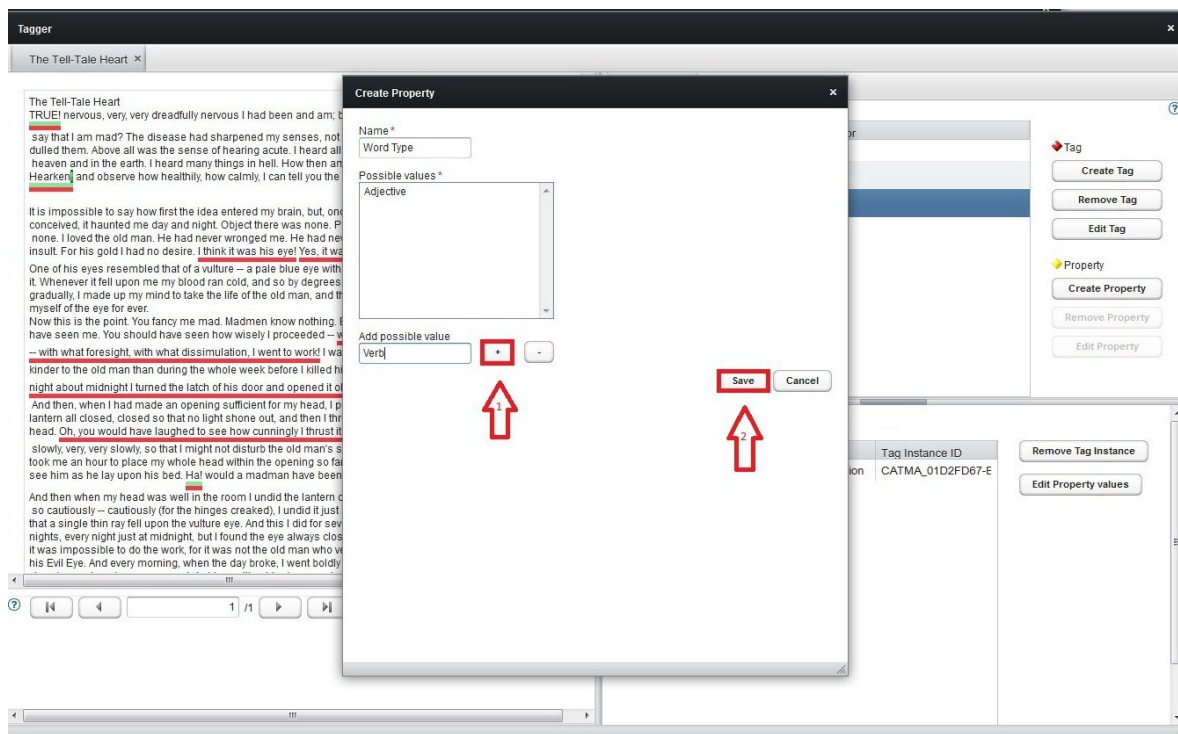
Tagger

The Tell-Tale Heart ×

The Tell-Tale Heart
TRUE! nervous, very, very dreadfully nervous I had been and am; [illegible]
say that I am mad? The disease had sharpened my senses, not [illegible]
dulled them. Above all was the sense of hearing acute. I heard all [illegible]
heaven and in the earth. I heard many things in hell. How then am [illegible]
Hearken! and observe how healthily, how calmly, I can tell you the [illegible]

It is impossible to say how first the idea entered my brain, but, onc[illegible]
conceived, it haunted me day and night. Object there was none. P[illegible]
none. I loved the old man. He had never wronged me. He had ne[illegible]
insult. For his gold I had no desire. I think it was his eye! Yes, it wa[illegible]
One of his eyes resembled that of a vulture -- a pale blue eye with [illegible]
it. Whenever it fell upon me my blood ran cold, and so by degrees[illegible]
gradually, I made up my mind to take the life of the old man, and th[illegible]
myself of the eye for ever.
Now this is the point. You fancy me mad. Madmen know nothing. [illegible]
have seen me. You should have seen how wisely I proceeded -- w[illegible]
-- with what foresight, with what dissimulation, I went to work! I wa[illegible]
kinder to the old man than during the whole week before I killed hi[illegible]
night about midnight I turned the latch of his door and opened it o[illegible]
And then, when I had made an opening sufficient for my head, I p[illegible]
lantern all closed, closed so that no light shone out, and then I thr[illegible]
head. Oh, you would have laughed to see how cunningly I thrust it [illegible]
slowly, very, very slowly, so that I might not disturb the old man's s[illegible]
took me an hour to place my whole head within the opening so fa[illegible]
see him as he lay upon his bed. Ha! would a madman have been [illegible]

And then when my head was well in the room I undid the lantern c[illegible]
so cautiously -- cautiously (for the hinges creaked), I undid it just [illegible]
that a single thin ray fell upon the vulture eye. And this I did for sev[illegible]
nights, every night just at midnight, but I found the eye always clos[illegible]
it was impossible to do the work, for it was not the old man who ve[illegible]
his Evil Eye. And every morning, when the day broke, I went boldly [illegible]

1 /1

Create Property ×

Name*
Word Type

Possible values*
Adjective

Add possible value
Verb
+ -

1

Save Cancel

2

Tag
Create Tag
Remove Tag
Edit Tag

Property
Create Property
Remove Property
Edit Property

Tag Instance ID
CATMA_01D2FD67-E

Remove Tag Instance
Edit Property values